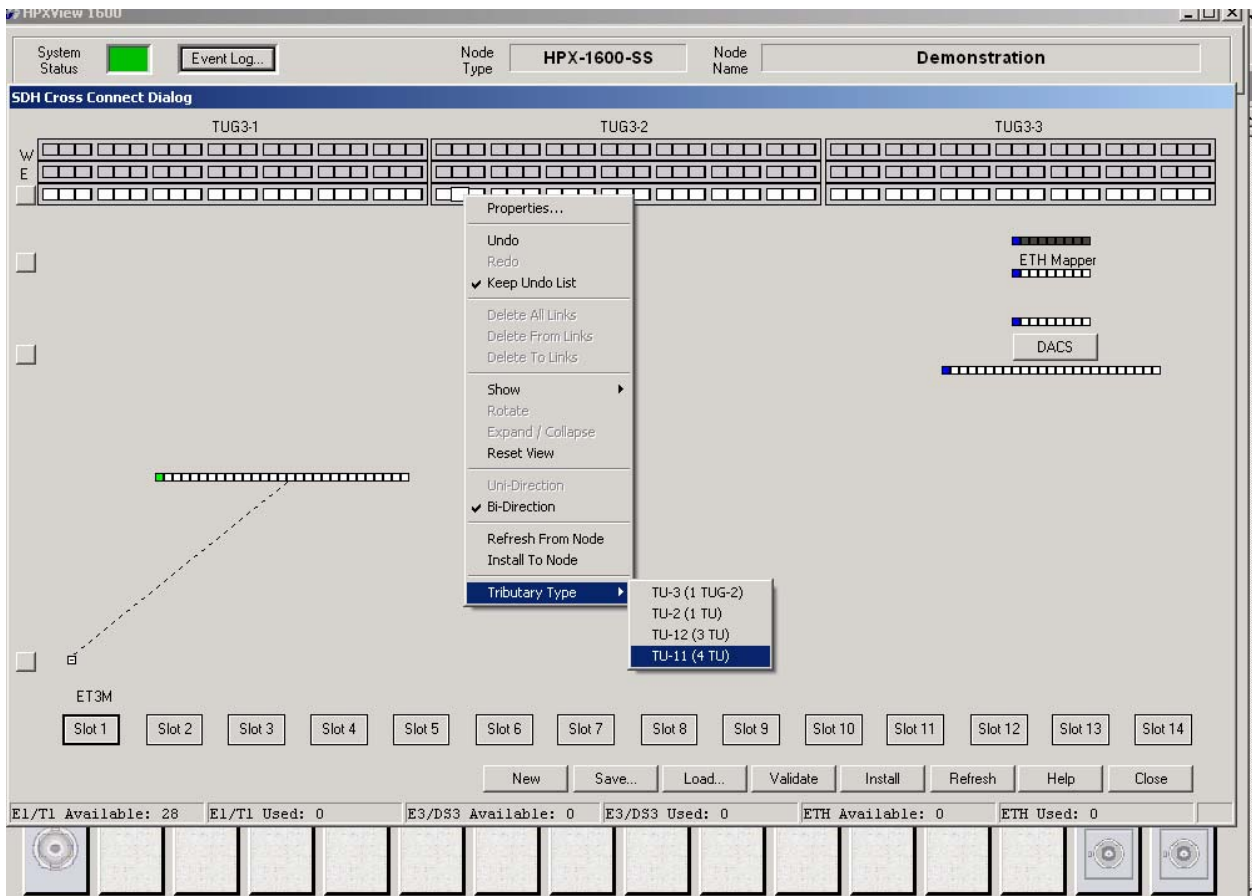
HPXView 1600

System Status
Event Log...
Node Type
HPX-1600-SS
Node Name
Demonstration

SDH Cross Connect Dialog

TUG3-1
TUG3-2
TUG3-3
W
E

Properties...
Undo
Redo
✔ Keep Undo List
Delete All Links
Delete From Links
Delete To Links
Show
Rotate
Expand / Collapse
Reset View
Uni-Direction
✔ Bi-Direction
Refresh From Node
Install To Node
Tributary Type

TU-3 (1 TUG-2)
TU-2 (1 TU)
TU-12 (3 TU)
TU-11 (4 TU)

ETH Mapper
DACS

ET3M

Slot 1
Slot 2
Slot 3
Slot 4
Slot 5
Slot 6
Slot 7
Slot 8
Slot 9
Slot 10
Slot 11
Slot 12
Slot 13
Slot 14

New
Save...
Load...
Validate
Install
Refresh
Help
Close

E1/T1 Available: 28
E1/T1 Used: 0
E3/DS3 Available: 0
E3/DS3 Used: 0
ETH Available: 0
ETH Used: 0